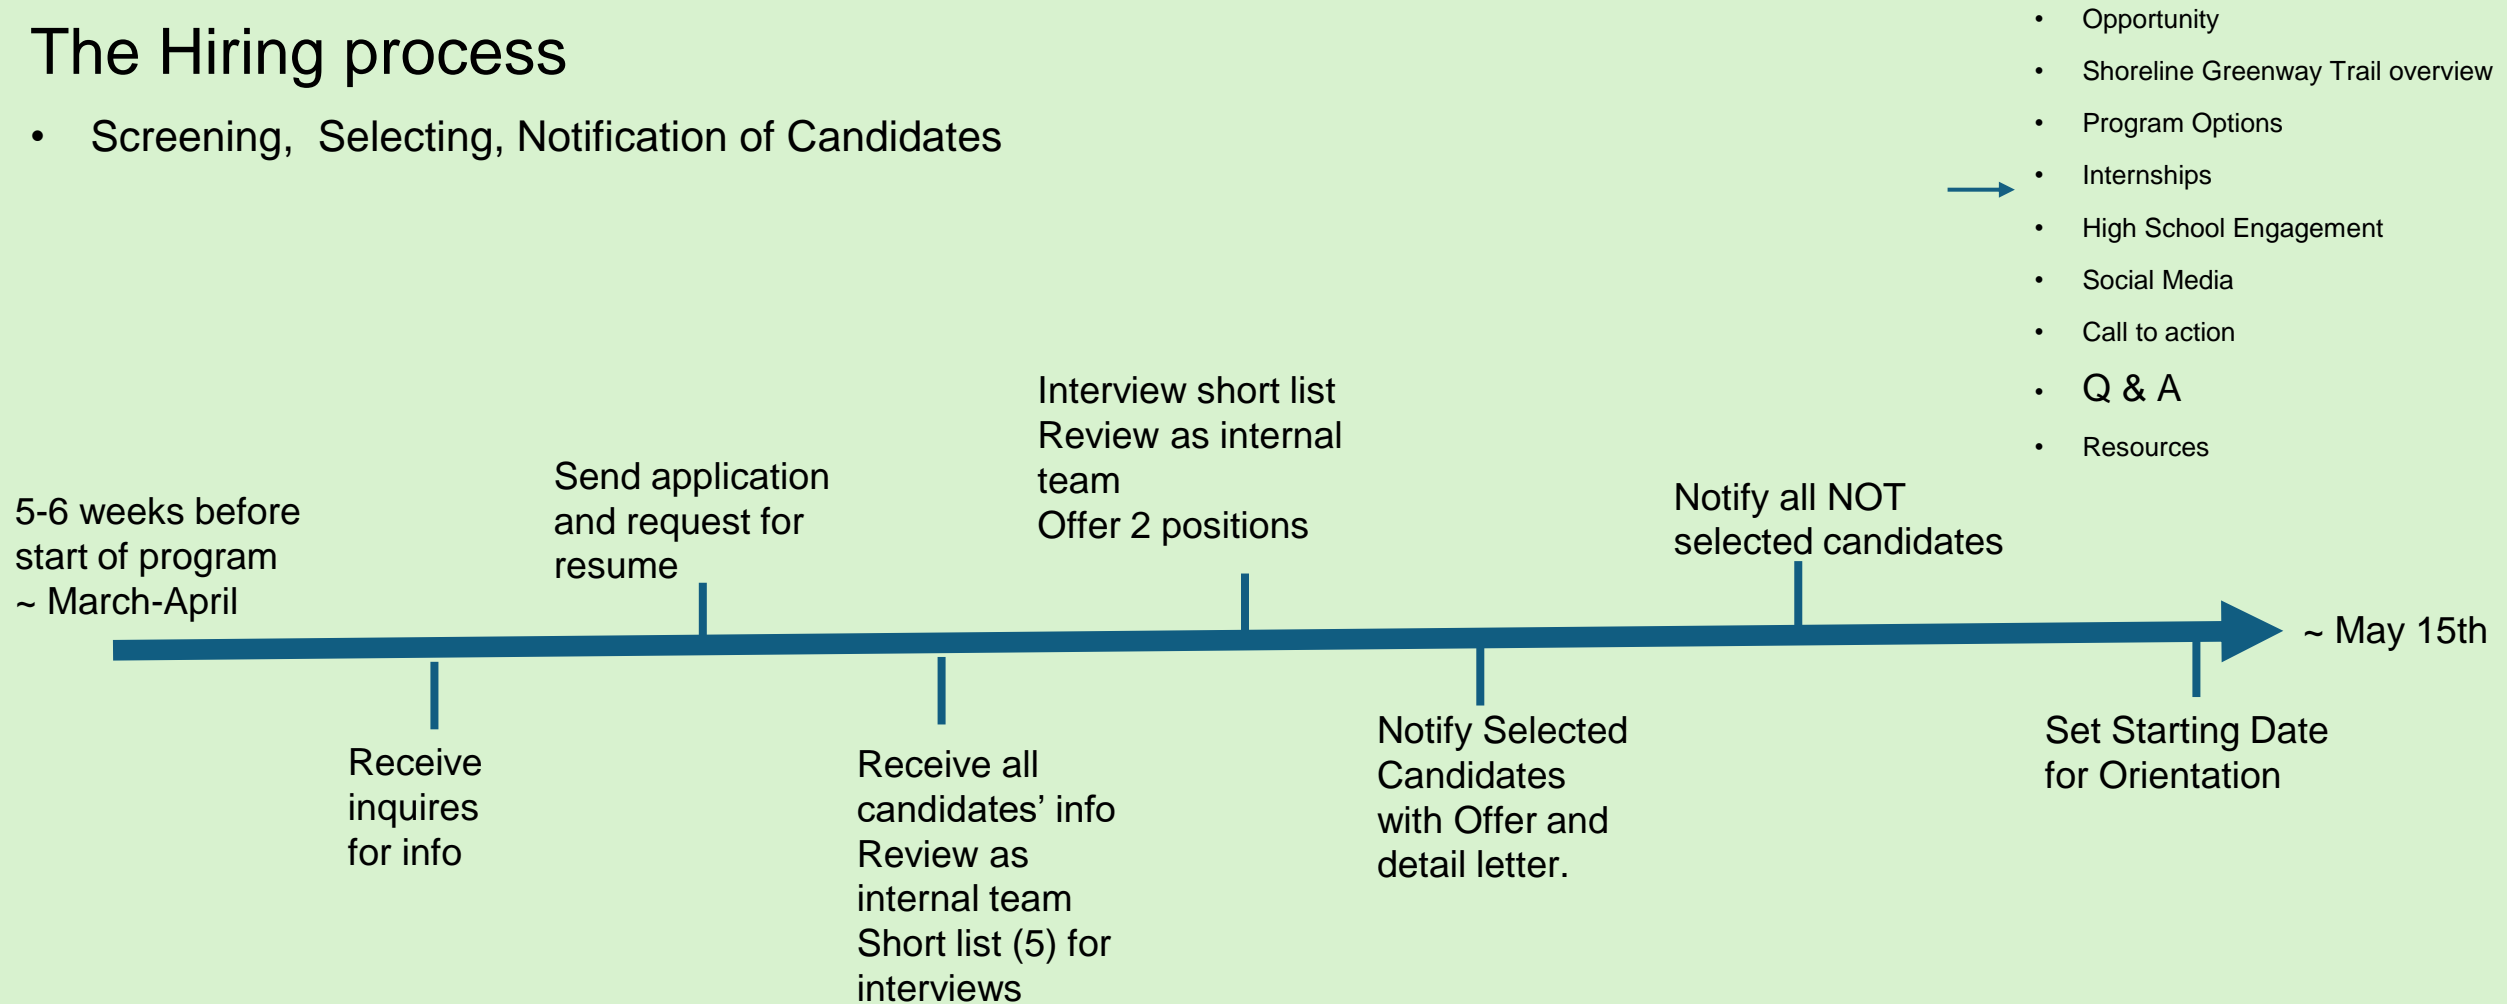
The Hiring process

• Screening, Selecting, Notification of Candidates

• Opportunity
• Shoreline Greenway Trail overview
• Program Options
• Internships
• High School Engagement
• Social Media
• Call to action
• Q & A
• Resources

5-6 weeks before start of program ~ March-April

Send application and request for resume

Interview short list
Review as internal team
Offer 2 positions

Notify all NOT selected candidates

~ May 15th

Receive inquires for info

Receive all candidates' info
Review as internal team
Short list (5) for interviews

Notify Selected Candidates with Offer and detail letter.

Set Starting Date for Orientation